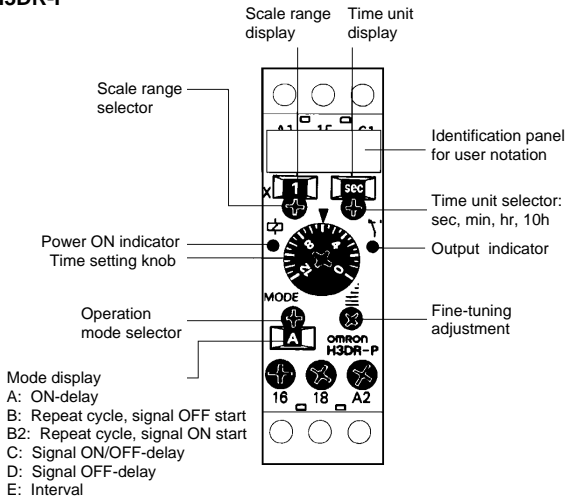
H3DR-F

Scale range display

Time unit display

Scale range selector

Identification panel for user notation

A1 15 61

x 1

sec

Time unit selector: sec, min, hr, 10h

Power ON indicator

Time setting knob

Output indicator

MODE

Operation mode selector

Fine-tuning adjustment

A

omron H3DR-P

Mode display
A: ON-delay
B: Repeat cycle, signal OFF start
B2: Repeat cycle, signal ON start
C: Signal ON/OFF-delay
D: Signal OFF-delay
E: Interval

16 18 A2